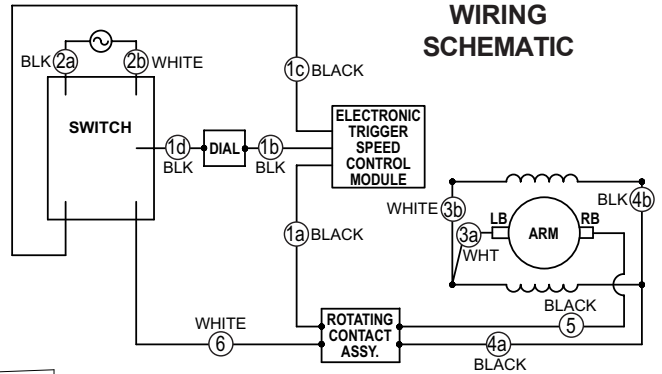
WIRING SCHEMATIC

BLK 2a
2b WHITE

1c BLACK

SWITCH

1d DIAL 1b
BLK BLK

ELECTRONIC TRIGGER SPEED CONTROL MODULE

WHITE 3b
BLK 4b

LB ARM RB
3a
WHT

1a BLACK

BLACK
5

WHITE
6

ROTATING CONTACT ASSY.

4a
BLACK